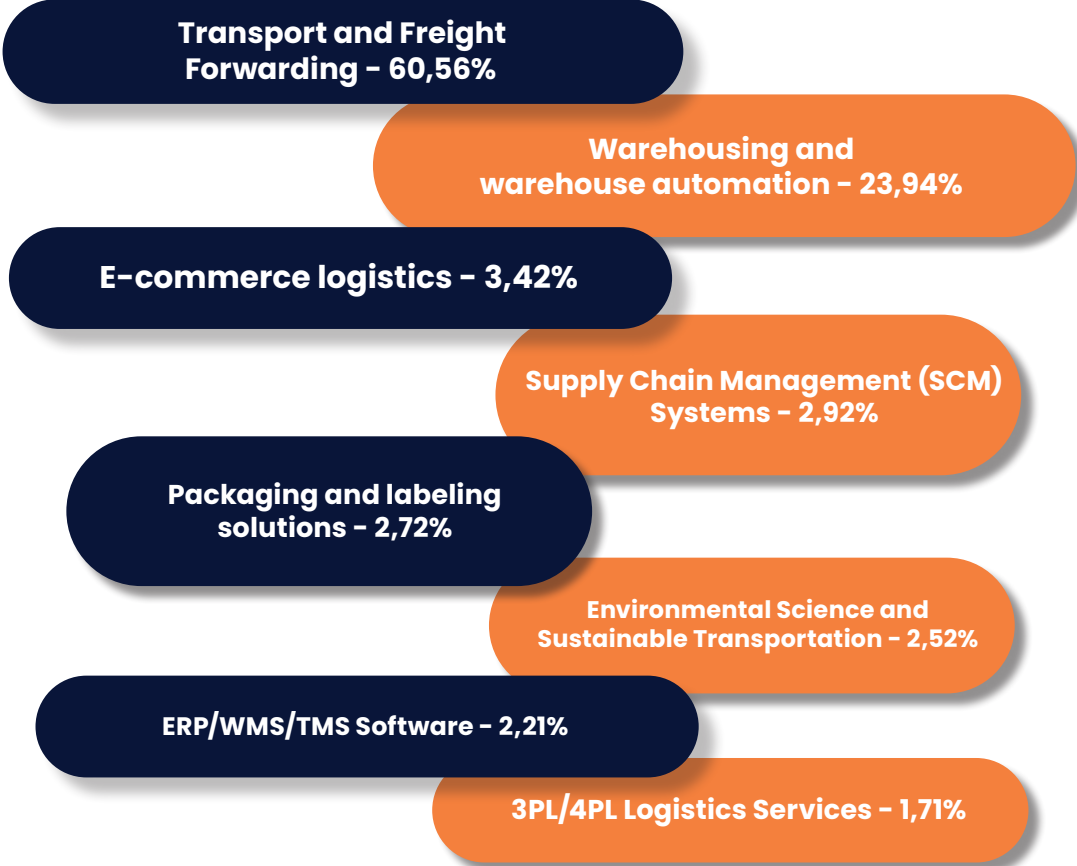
Transport and Freight Forwarding - 60,56%

Warehousing and warehouse automation - 23,94%

E-commerce logistics - 3,42%

Supply Chain Management (SCM) Systems - 2,92%

Packaging and labeling solutions - 2,72%

Environmental Science and Sustainable Transportation - 2,52%

ERP/WMS/TMS Software - 2,21%

3PL/4PL Logistics Services - 1,71%